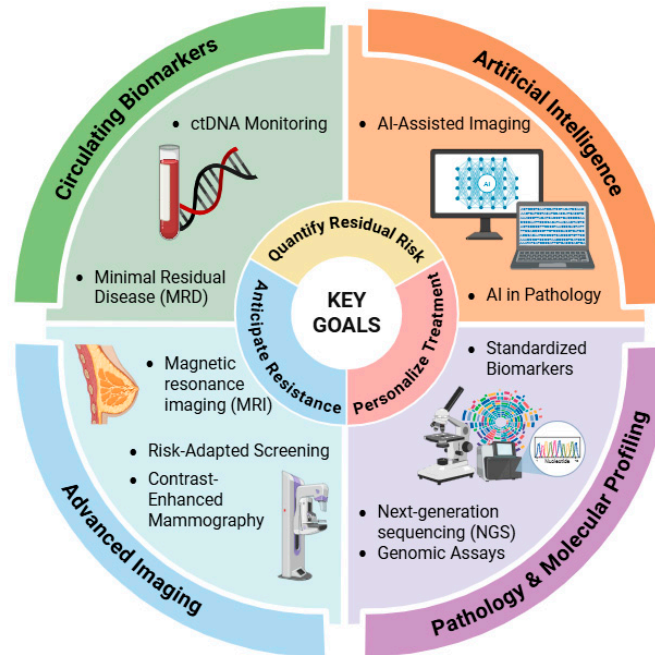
Circulating Biomarkers

• ctDNA Monitoring

• Minimal Residual Disease (MRD)

Artificial Intelligence

• AI-Assisted Imaging

AI

• AI in Pathology

Quantify Residual Risk

Anticipate Resistance

Personalize Treatment

KEY GOALS

• Magnetic resonance imaging (MRI)

• Risk-Adapted Screening

• Contrast-Enhanced Mammography

Advanced Imaging

• Standardized Biomarkers

Nucleotide

• Next-generation sequencing (NGS)

• Genomic Assays

Pathology & Molecular Profiling